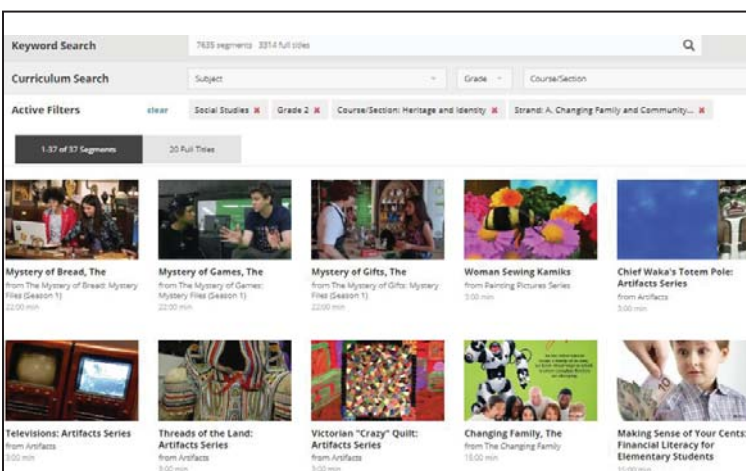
Keyword Search
7635 segments 3314 full titles

Curriculum Search
Subject
Grade
Course/Section

Active Filters
clear
Social Studies ✖
Grade 2 ✖
Course/Section: Heritage and Identity ✖
Strand: A. Changing Family and Community... ✖

1-37 of 37 Segments
20 Full Titles

Mystery of Bread, The
from The Mystery of Bread: Mystery Files (Season 1)
22:00 min

Mystery of Games, The
from The Mystery of Games: Mystery Files (Season 1)
22:00 min

Mystery of Gifts, The
from The Mystery of Gifts: Mystery Files (Season 1)
22:00 min

Woman Sewing Kamiks
from Painting Pictures Series
3:00 min

Chief Waka's Totem Pole: Artifacts Series
from Artifacts
3:00 min

Televisions: Artifacts Series
from Artifacts
3:00 min

Threads of the Land: Artifacts Series
from Artifacts
3:00 min

Victorian "Crazy" Quilt: Artifacts Series
from Artifacts
3:00 min

Changing Family, The
from The Changing Family
15:00 min

Making Sense of Your Cents: Financial Literacy for Elementary Students
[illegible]